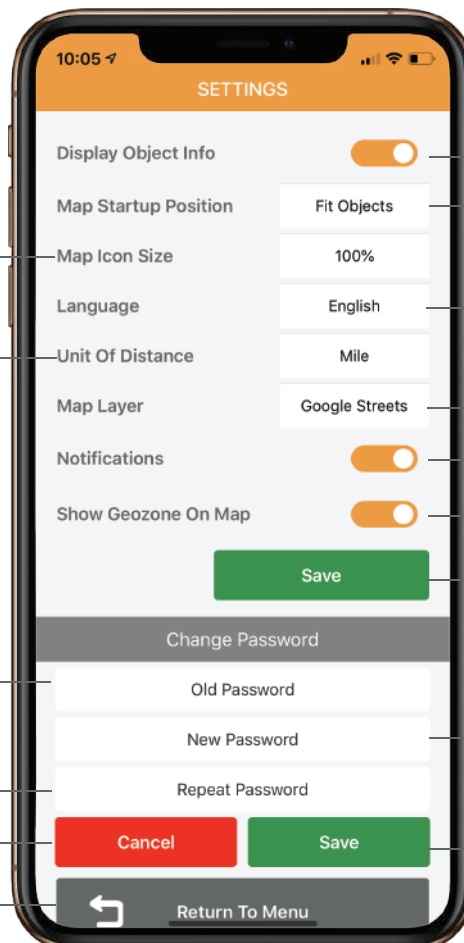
10:05

SETTINGS

Display Object Info

Map Startup Position
Fit Objects

Map Icon Size
100%

Language
English

Unit Of Distance
Mile

Map Layer
Google Streets

Notifications

Show Geozone On Map

Save

Change Password

Old Password

New Password

Repeat Password

Cancel

Save

Return To Menu